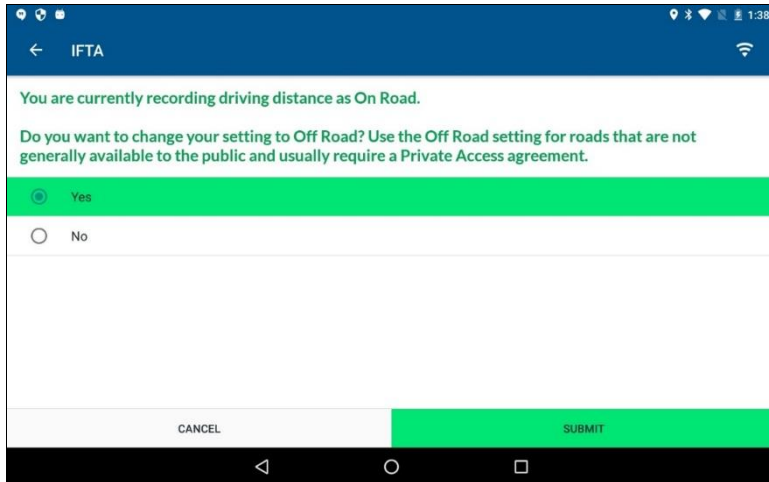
1:38

IFTA

You are currently recording driving distance as On Road.

Do you want to change your setting to Off Road? Use the Off Road setting for roads that are not generally available to the public and usually require a Private Access agreement.

Yes

No

CANCEL

SUBMIT